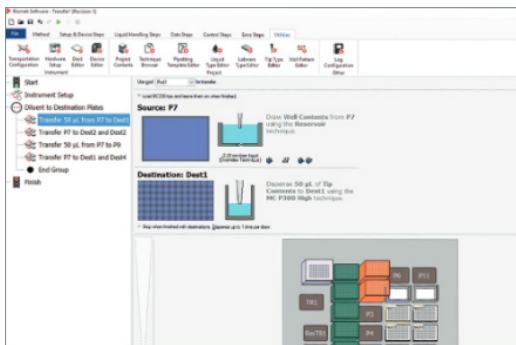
Biomek Software - Transfer* (Revision 0)

File | Method | Setup & Device Steps | Liquid Handling Steps | Data Steps | Control Steps | Extra Steps | Utilities

Transportation Configuration | Hardware Setup | Deck Editor | Device Editor | Project Contents | Technique Browser | Pipetting Template Editor | Liquid Type Editor | Labware Type Editor | Tip Type Editor | Well Pattern Editor | Log Configuration

Instrument | Project | Other

Start
Instrument Setup
Diluent to Destination Plates
Transfer 50 µL from P7 to Dest1
Transfer P7 to Dest2 and Dest3
Transfer 50 µL from P7 to P9
Transfer P7 to Dest1 and Dest4
End Group
Finish

Merged: Pod1 | for transfer

Load MC330 tips and leave them on when finished

Source: P7

Draw Well Contents from P7 using the Reservoir technique.

Destination: Dest1

Dispense 50 µL of Tip Contents to Dest1 using the MC P300 High technique.

Stop when finished with destinations. Dispense up to 1 time per door.

TR1
P6
P11
P3
P4
ResTR1